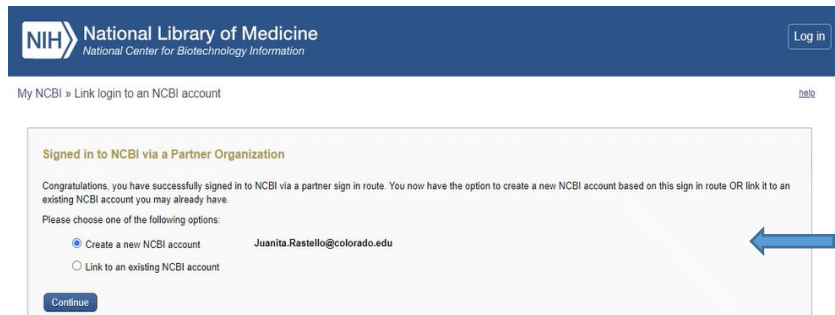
NIH National Library of Medicine
National Center for Biotechnology Information

Log in

My NCBI » Link login to an NCBI account

help

Signed in to NCBI via a Partner Organization

Congratulations, you have successfully signed in to NCBI via a partner sign in route. You now have the option to create a new NCBI account based on this sign in route OR link it to an existing NCBI account you may already have.

Please choose one of the following options:

Create a new NCBI account Juanita.Rastello@colorado.edu

Link to an existing NCBI account

Continue